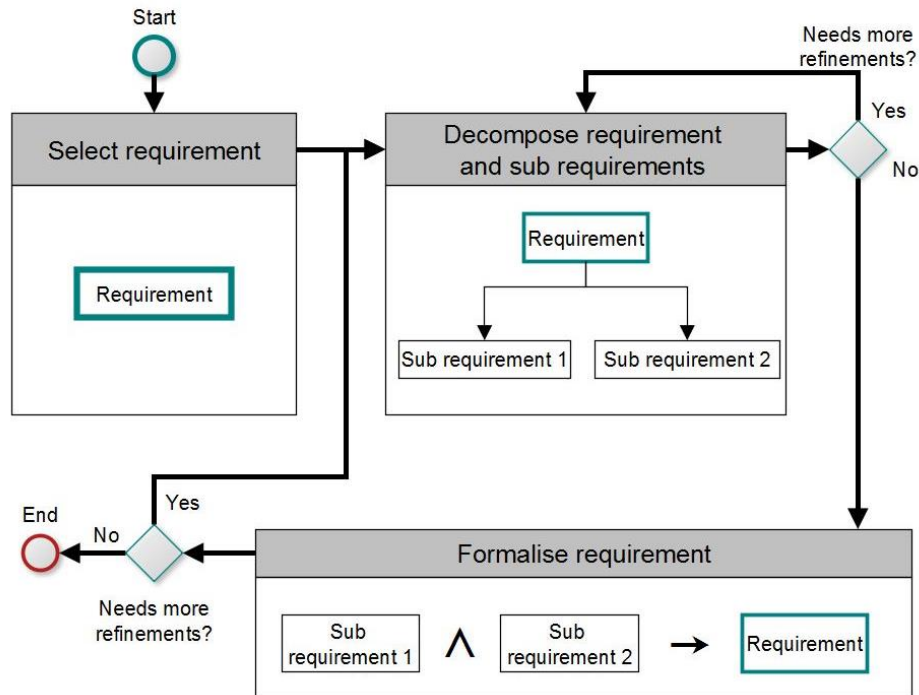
Start

Select requirement

Requirement

Decompose requirement and sub requirements

Requirement

Sub requirement 1

Sub requirement 2

Needs more refinements?

Yes

No

Formalise requirement

Sub requirement 1

$\wedge$

Sub requirement 2

$\rightarrow$

Requirement

Yes

End

No

Needs more refinements?